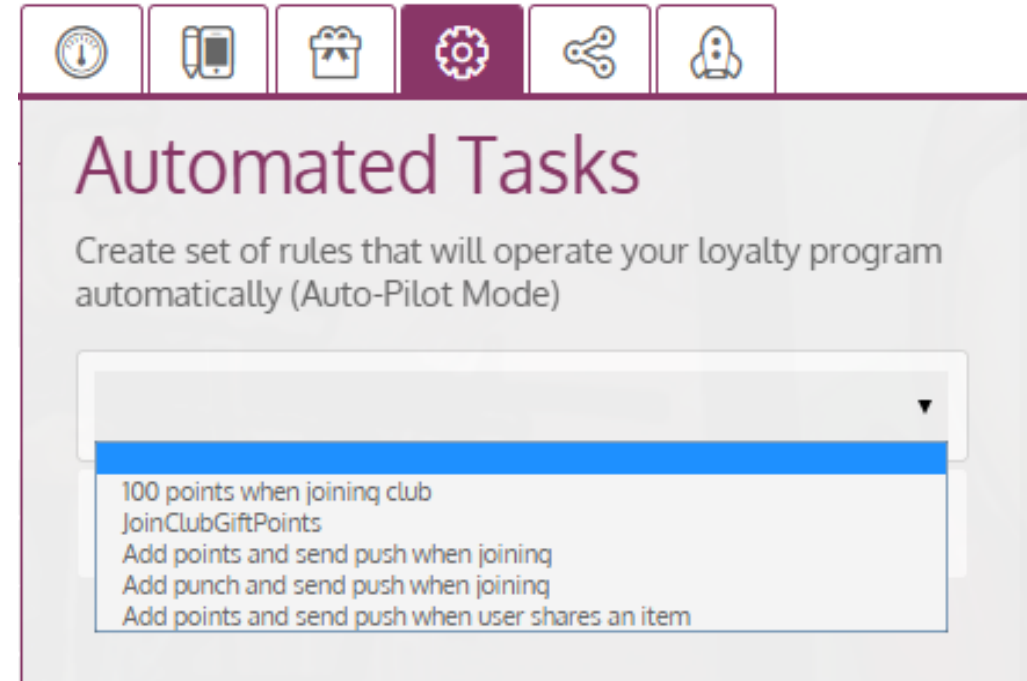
Automated Tasks

Create set of rules that will operate your loyalty program automatically (Auto-Pilot Mode)

100 points when joining club
JoinClubGiftPoints
Add points and send push when joining
Add punch and send push when joining
Add points and send push when user shares an item